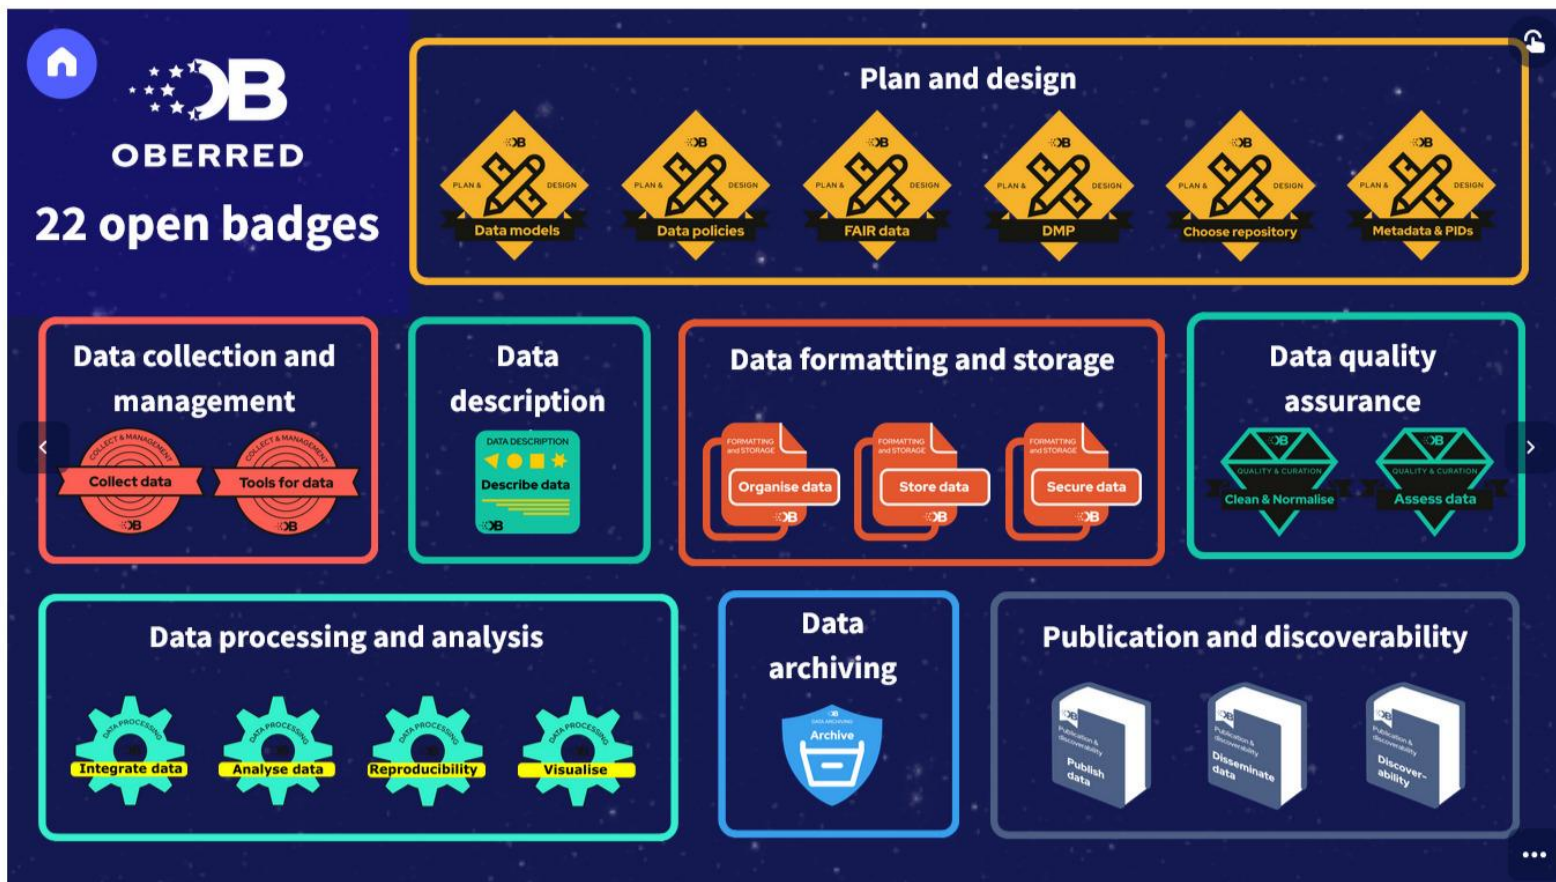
OB
OBERRED
22 open badges

Plan and design

OB PLAN & DESIGN Data models
OB PLAN & DESIGN Data policies
OB PLAN & DESIGN FAIR data
OB PLAN & DESIGN DMP
OB PLAN & DESIGN Choose repository
OB PLAN & DESIGN Metadata & PIDs

Data collection and management

COLLECT & MANAGEMENT Collect data OB
COLLECT & MANAGEMENT Tools for data OB

Data description

DATA DESCRIPTION Describe data OB

Data formatting and storage

FORMATTING and STORAGE Organise data OB
FORMATTING and STORAGE Store data OB
FORMATTING and STORAGE Secure data OB

Data quality assurance

OB QUALITY & CURATION Clean & Normalise
OB QUALITY & CURATION Assess data

Data processing and analysis

DATA PROCESSING OB Integrate data
DATA PROCESSING OB Analyse data
DATA PROCESSING OB Reproducibility
DATA PROCESSING OB Visualise

Data archiving

OB DATA ARCHIVING Archive

Publication and discoverability

OB Publication & discoverability Publish data
OB Publication & discoverability Disseminate data
OB Publication & discoverability Discover-ability